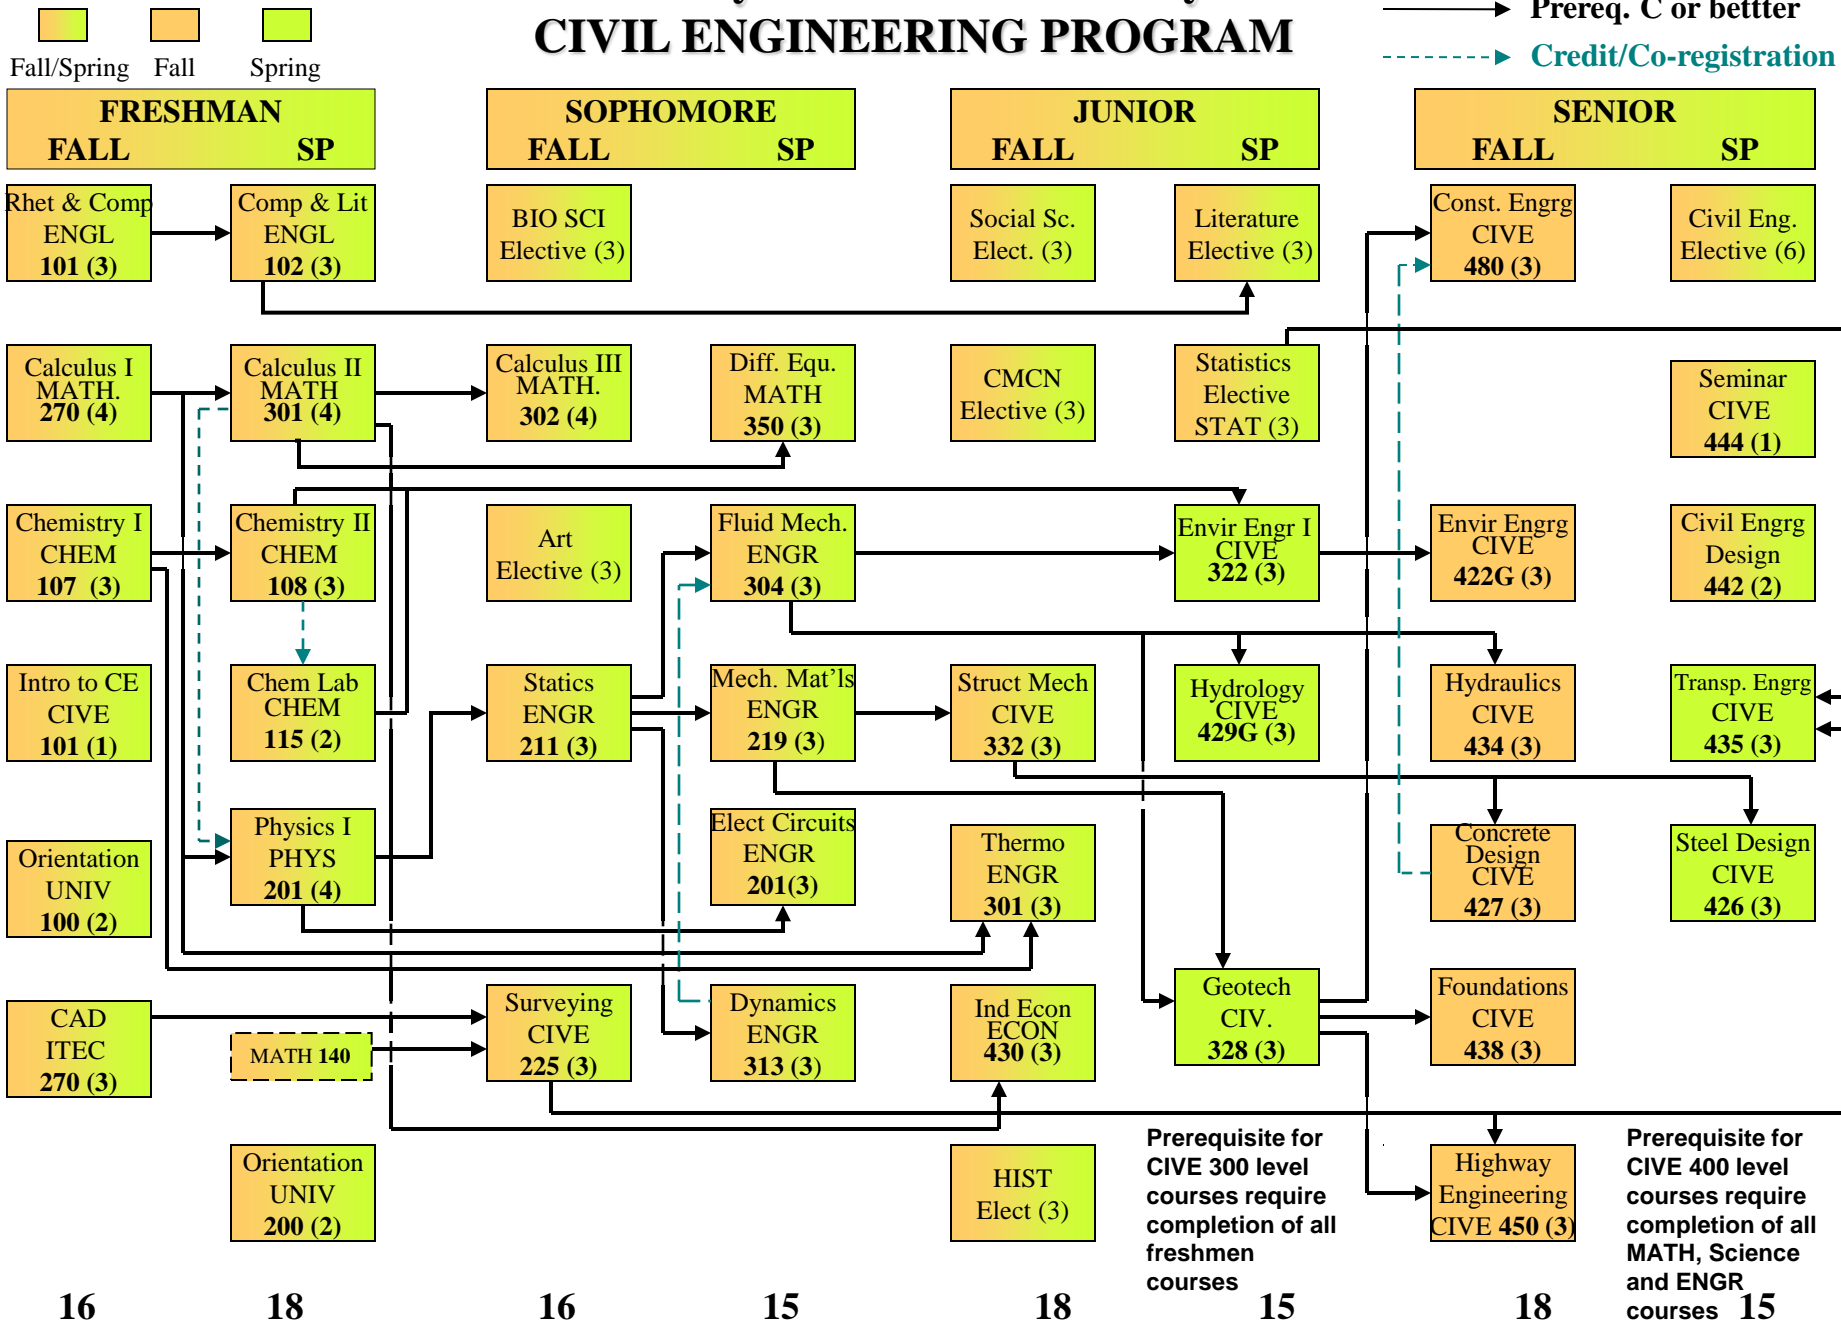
Fall/Spring Fall Spring

CIVIL ENGINEERING PROGRAM

Prereq. C or bettter
Credit/Co-registration

FRESHMAN
FALL SP

SOPHOMORE
FALL SP

JUNIOR
FALL SP

SENIOR
FALL SP

Rhet & Comp ENGL 101 (3)

Comp & Lit ENGL 102 (3)

BIO SCI Elective (3)

Social Sc. Elect. (3)

Literature Elective (3)

Const. Engrg CIVE 480 (3)

Civil Eng. Elective (6)

Calculus I MATH. 270 (4)

Calculus II MATH 301 (4)

Calculus III MATH. 302 (4)

Diff. Equ. MATH 350 (3)

CMCN Elective (3)

Statistics Elective STAT (3)

Seminar CIVE 444 (1)

Chemistry I CHEM 107 (3)

Chemistry II CHEM 108 (3)

Art Elective (3)

Fluid Mech. ENGR 304 (3)

Envir Engr I CIVE 322 (3)

Envir Engrg CIVE 422G (3)

Civil Engrg Design 442 (2)

Intro to CE CIVE 101 (1)

Chem Lab CHEM 115 (2)

Statics ENGR 211 (3)

Mech. Mat'ls ENGR 219 (3)

Struct Mech CIVE 332 (3)

Hydrology CIVE 429G (3)

Hydraulics CIVE 434 (3)

Transp. Engrg CIVE 435 (3)

Orientation UNIV 100 (2)

Physics I PHYS 201 (4)

Elect Circuits ENGR 201(3)

Thermo ENGR 301 (3)

Concrete Design CIVE 427 (3)

Steel Design CIVE 426 (3)

CAD ITEC 270 (3)

MATH 140

Surveying CIVE 225 (3)

Dynamics ENGR 313 (3)

Ind Econ ECON 430 (3)

Geotech CIV. 328 (3)

Foundations CIVE 438 (3)

Orientation UNIV 200 (2)

HIST Elect (3)

Prerequisite for CIVE 300 level courses require completion of all freshmen courses

Highway Engineering CIVE 450 (3)

Prerequisite for CIVE 400 level courses require completion of all MATH, Science and ENGR courses

16 18 16 15 18 15 18 15